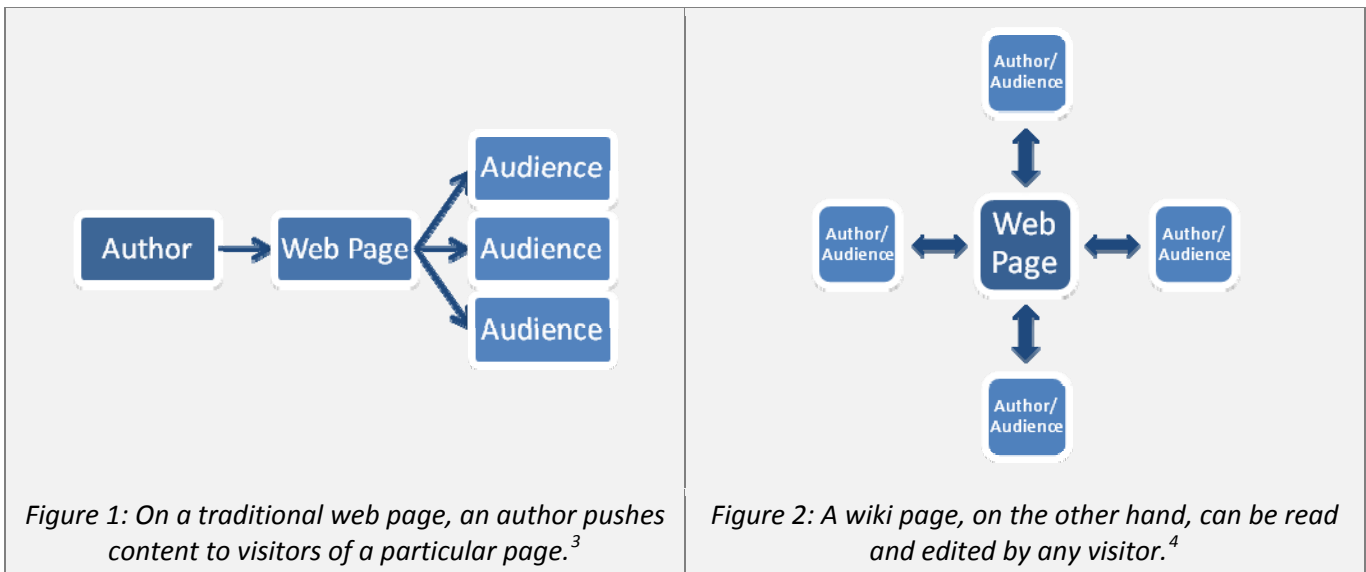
| Author → Web Page → Audience, Audience, Audience | Author/ Audience; Author/ Audience; Web Page; Author/ Audience; Author/ Audience |
|---|---|
| *Figure 1: On a traditional web page, an author pushes content to visitors of a particular page.$^{3}$* | *Figure 2: A wiki page, on the other hand, can be read and edited by any visitor.$^{4}$* |